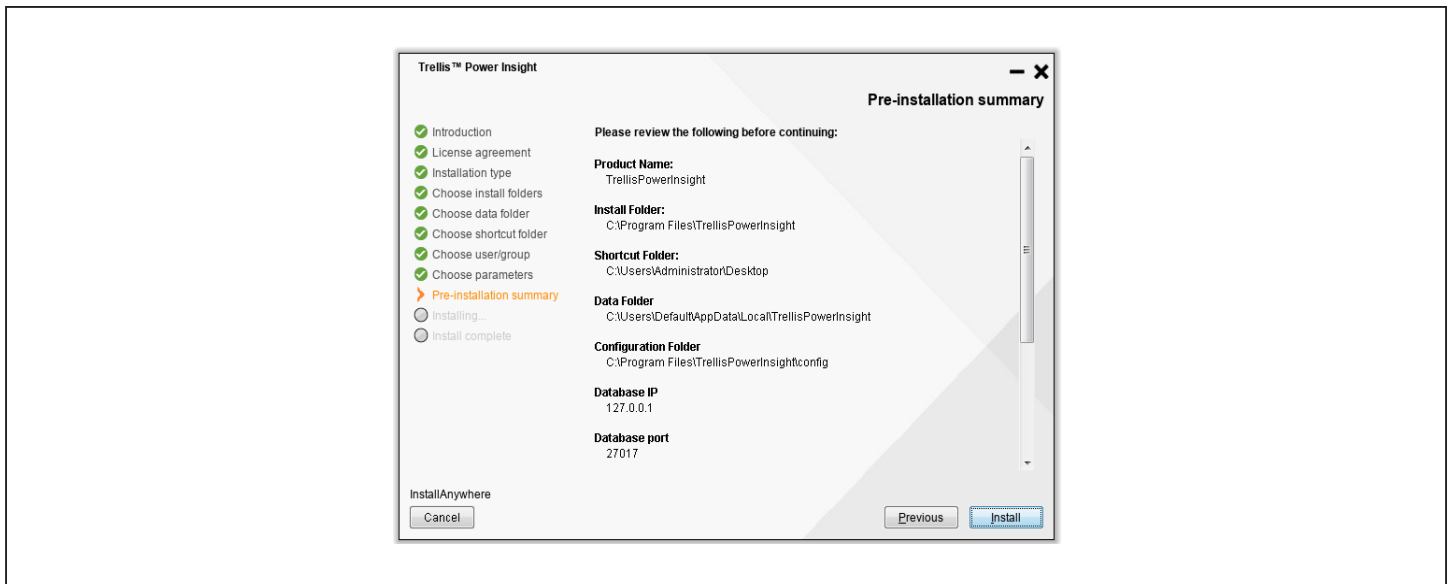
Trellis™ Power Insight

Pre-installation summary

Introduction
License agreement
Installation type
Choose install folders
Choose data folder
Choose shortcut folder
Choose user/group
Choose parameters
Pre-installation summary
Installing...
Install complete

Please review the following before continuing:

Product Name:
TrellisPowerInsight

Install Folder:
C:\Program Files\TrellisPowerInsight

Shortcut Folder:
C:\Users\Administrator\Desktop

Data Folder
C:\Users\Default\AppData\Local\TrellisPowerInsight

Configuration Folder
C:\Program Files\TrellisPowerInsight\config

Database IP
127.0.0.1

Database port
27017

InstallAnywhere
Cancel

Previous
Install